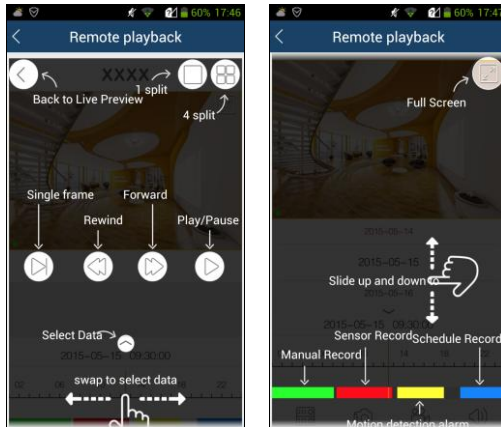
60% 17:46

Remote playback

Back to Live Preview

XXXX

1 split

4 split

Single frame

Rewind

Forward

Play/Pause

Select Data

2015-05-15 09:30:00

02

06

swap to select data

60% 17:4

Remote playback

Full Screen

2015-05-14

2015-05-15

2015-05-16

Slide up and down

2015-05-15 09:30:00

Sensor Record

Schedule Record

Manual Record

Motion detection alarm